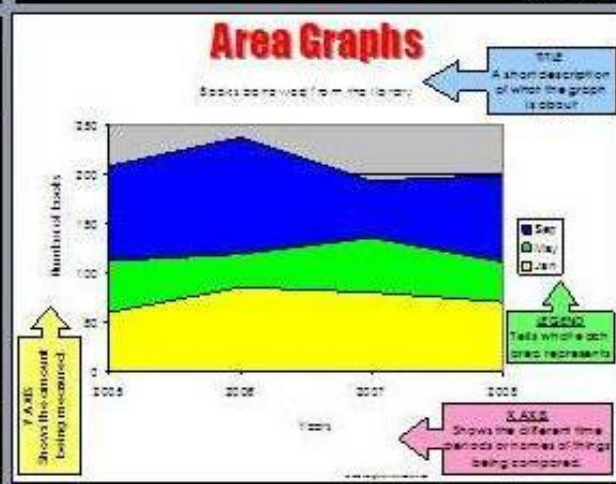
Area Graphs

Books borrowed from the library

TITLE
A short description of what the graph is about

250
200
150
100
50
0

Number of books

Sep
May
Jan

LEGEND
Tells what each area represents

Y AXIS
Shows the amount being measured

2005
2006
2007
2008

Years

X AXIS
Shows the different time periods or names of things being compared.

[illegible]